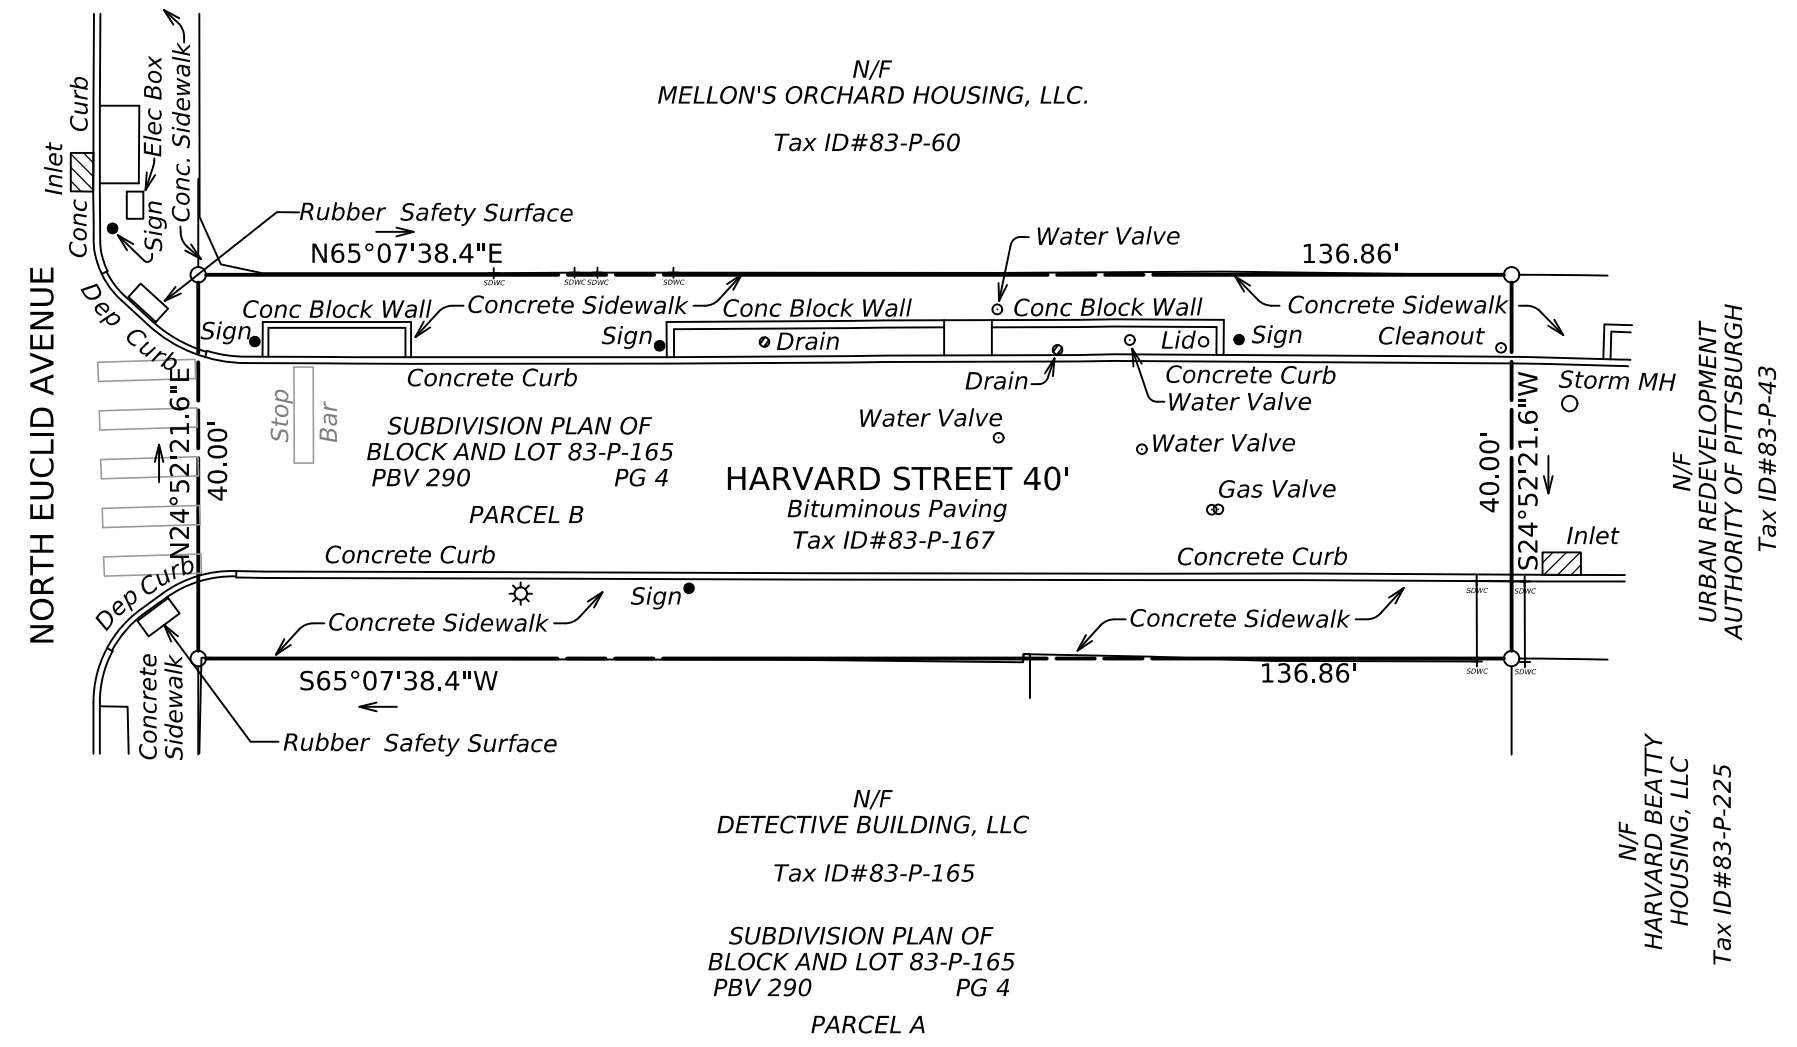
N/F
MELLON'S ORCHARD HOUSING, LLC.

Tax ID#83-P-60

Conc Inlet Curb
Elec Box
Sign
Conc. Sidewalk
Sign

Rubber Safety Surface
N65°07'38.4"E
Water Valve
136.86'

NORTH EUCLID AVENUE

Dep Curb
Conc Block Wall
Concrete Sidewalk
Conc Block Wall
Conc Block Wall
Concrete Sidewalk
Sign
Sign
Drain
Lido
Sign
Cleanout
SDWC SDWC SDWC SDWC SDWC
Concrete Curb
Drain
Concrete Curb
Water Valve
Storm MH

Stop Bar

SUBDIVISION PLAN OF
BLOCK AND LOT 83-P-165
PBV 290 PG 4

PARCEL B

N24°52'21.6"E
40.00'

Water Valve
Water Valve
HARVARD STREET 40'
Bituminous Paving
Tax ID#83-P-167
Gas Valve

40.00'
S24°52'21.6"W

N/F
URBAN REDEVELOPMENT
AUTHORITY OF PITTSBURGH
Tax ID#83-P-43

Inlet
Concrete Curb
Concrete Curb
Dep Curb
Sign
Concrete Sidewalk
Concrete Sidewalk
SDWC SDWC SDWC SDWC
S65°07'38.4"W
136.86'
Concrete Sidewalk
Rubber Safety Surface

N/F
DETECTIVE BUILDING, LLC

Tax ID#83-P-165

SUBDIVISION PLAN OF
BLOCK AND LOT 83-P-165
PBV 290 PG 4

PARCEL A

N/F
HARVARD BEATTY
HOUSING, LLC
Tax ID#83-P-225